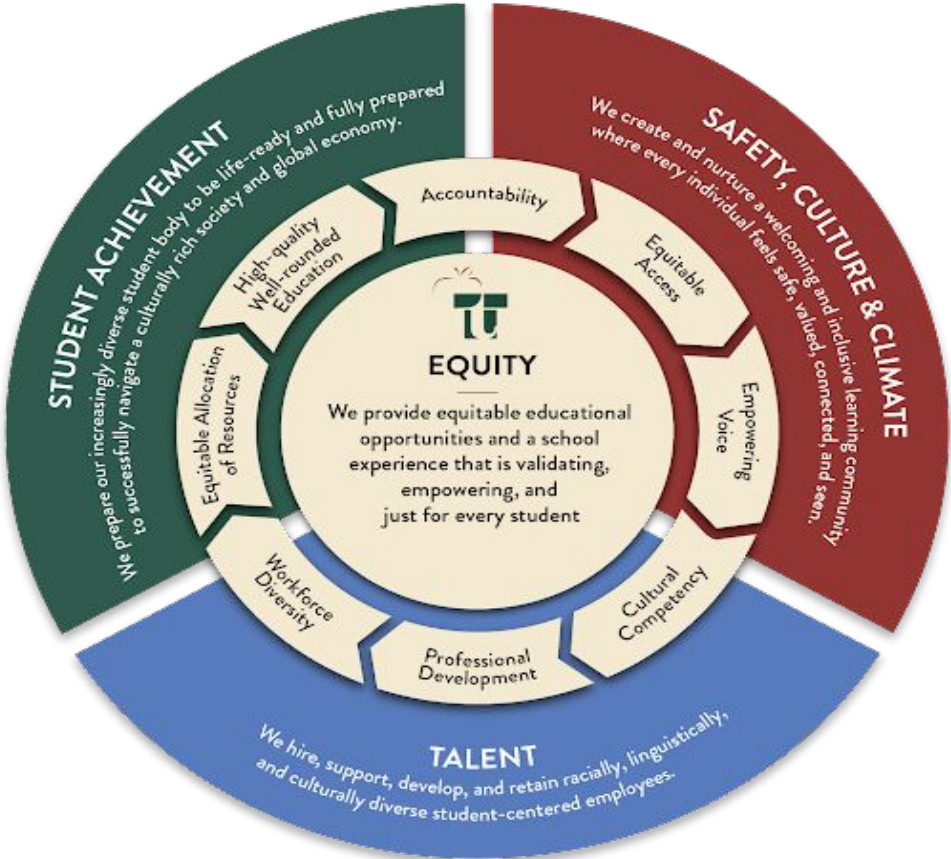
STUDENT ACHIEVEMENT

We prepare our increasingly diverse student body to be life-ready and fully prepared to successfully navigate a culturally rich society and global economy.

SAFETY, CULTURE & CLIMATE

We create and nurture a welcoming and inclusive learning community where every individual feels safe, valued, connected, and seen.

Accountability

Equitable Access

Empowering Voice

Cultural Competency

Professional Development

Workforce Diversity

Equitable Allocation of Resources

High-quality Well-rounded Education

EQUITY

We provide equitable educational opportunities and a school experience that is validating, empowering, and just for every student

TALENT

We hire, support, develop, and retain racially, linguistically, and culturally diverse student-centered employees.